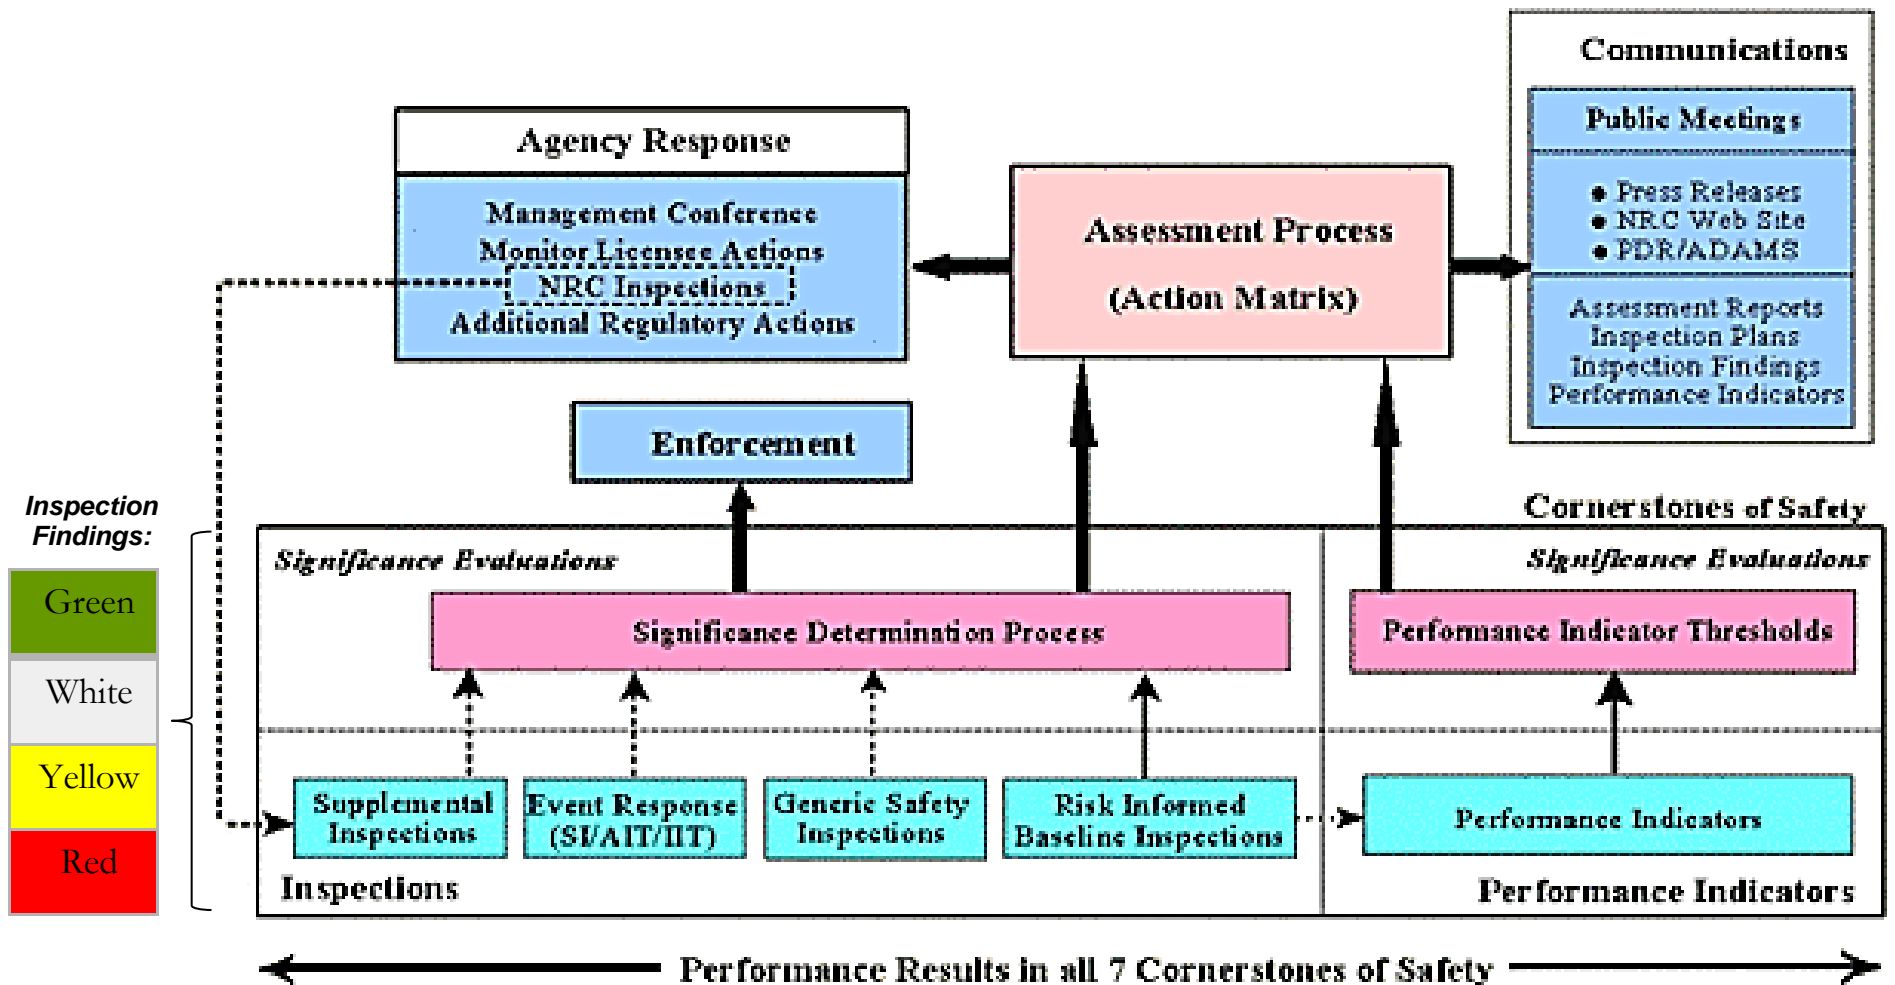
Communications

Public Meetings

• Press Releases
• NRC Web Site
• PDR/ADAMS

Assessment Reports
Inspection Plans
Inspection Findings
Performance Indicators

Agency Response

Management Conference
Monitor Licensee Actions
NRC Inspections
Additional Regulatory Actions

Assessment Process

(Action Matrix)

Enforcement

Inspection Findings:

Green

White

Yellow

Red

Cornerstones of Safety

Significance Evaluations

Significance Determination Process

Significance Evaluations

Performance Indicator Thresholds

Supplemental Inspections

Event Response (SI/AIT/IIT)

Generic Safety Inspections

Risk Informed Baseline Inspections

Performance Indicators

Inspections

Performance Indicators

Performance Results in all 7 Cornerstones of Safety